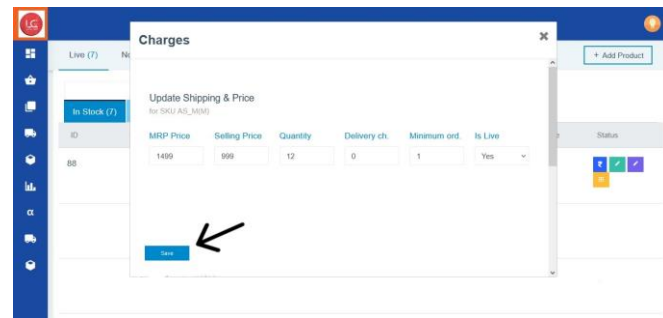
LG

Live (7)

N

In Stock (7)

ID

88

+ Add Product

Status

Charges

×

Update Shipping & Price

for SKU AS_M(M)

| MRP Price | Selling Price | Quantity | Delivery ch. | Minimum ord. | Is Live |
|---|---|---|---|---|---|
| 1499 | 999 | 12 | 0 | 1 | Yes |

Save